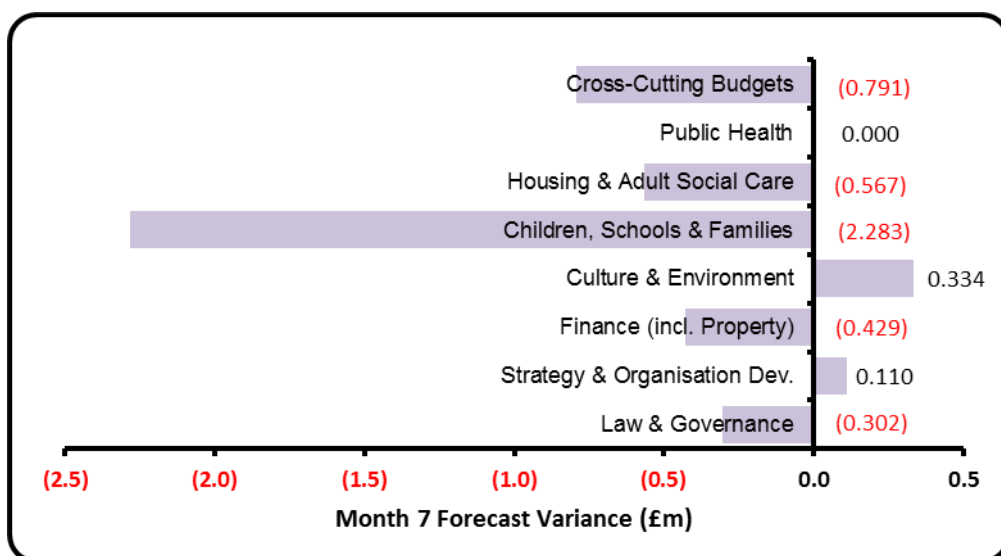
Cross-Cutting Budgets (0.791)
Public Health 0.000
Housing & Adult Social Care (0.567)
Children, Schools & Families (2.283)
Culture & Environment 0.334
Finance (incl. Property) (0.429)
Strategy & Organisation Dev. 0.110
Law & Governance (0.302)

(2.5) (2.0) (1.5) (1.0) (0.5) 0.0 0.5

Month 7 Forecast Variance (£m)